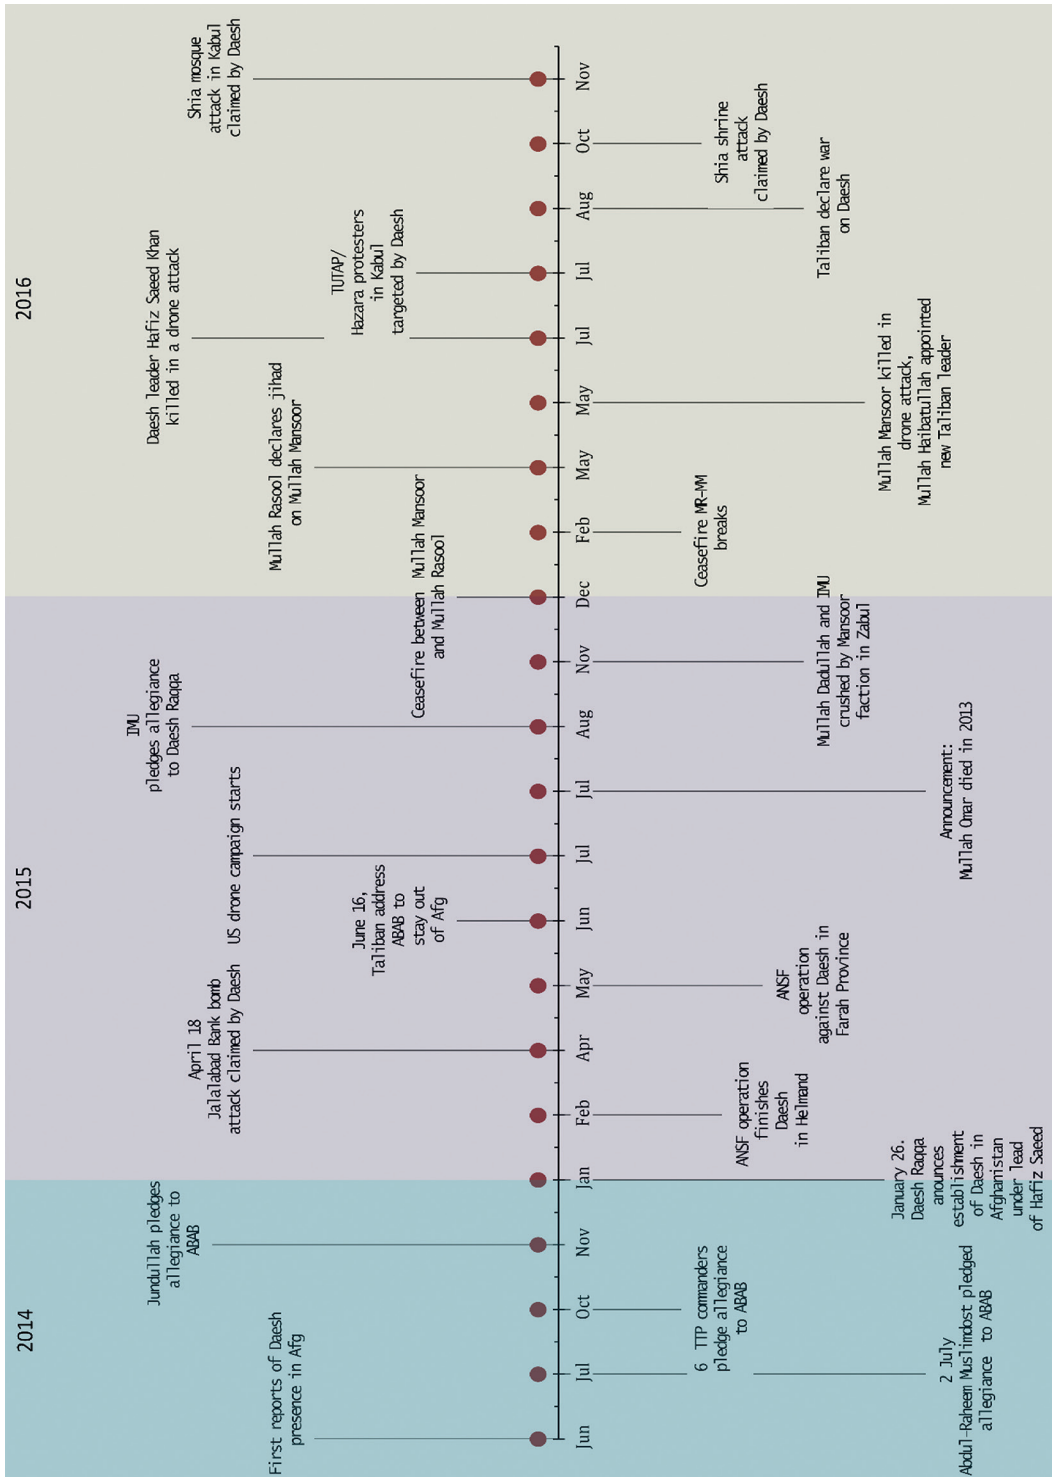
2014

First reports of Daesh presence in Afg

Jundullah pledges allegiance to ABAB

Jun

Jul

Oct

Nov

6 TTP commanders pledge allegiance to ABAB

2 July Abdul-Raheem Muslimdost pledged allegiance to ABAB

2015

April 18 Jalalabad Bank bomb attack claimed by Daesh

US drone campaign starts

IMU pledges allegiance to Daesh Raqqa

June 16, Taliban address ABAB to stay out of Afg

Ceasefire between Mullah Mansoor and Mullah Rasool

Jan

Feb

Apr

May

Jun

Jul

Jul

Aug

Nov

Dec

January 26. Daesh Raqqa anounces establishment of Daesh in Afghanistan under lead of Hafiz Saeed

ANSF operation finishes Daesh in Helmand

ANSF operation against Daesh in Farah Province

Announcement: Mullah Omar died in 2013

Mullah Dadullah and IMU crushed by Mansoor faction in Zabul

2016

Mullah Rasool declares jihad on Mullah Mansoor

Daesh leader Hafiz Saeed Khan killed in a drone attack

TUTAP/ Hazara protesters in Kabul targeted by Daesh

Shia mosque attack in Kabul claimed by Daesh

Feb

May

May

Jul

Jul

Aug

Oct

Nov

Ceasefire MR-MM breaks

Mullah Mansoor killed in drone attack, Mullah Haibatullah appointed new Taliban leader

Taliban declare war on Daesh

Shia shrine attack claimed by Daesh